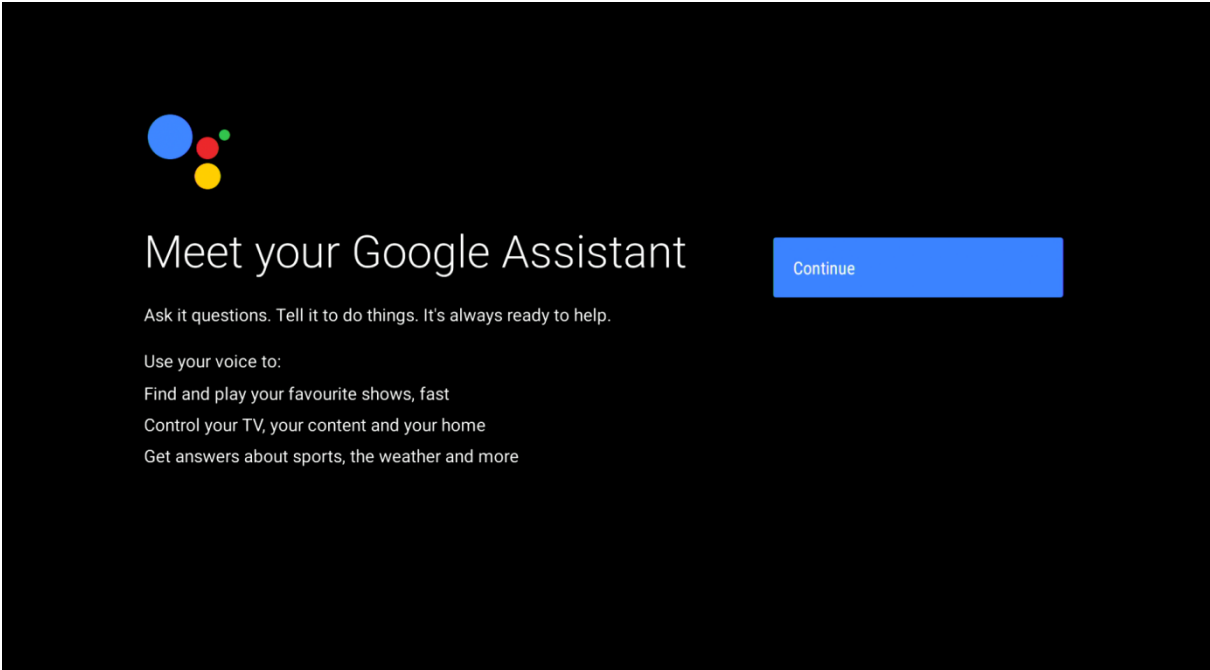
Meet your Google Assistant

Ask it questions. Tell it to do things. It's always ready to help.

Use your voice to:
Find and play your favourite shows, fast
Control your TV, your content and your home
Get answers about sports, the weather and more

Continue